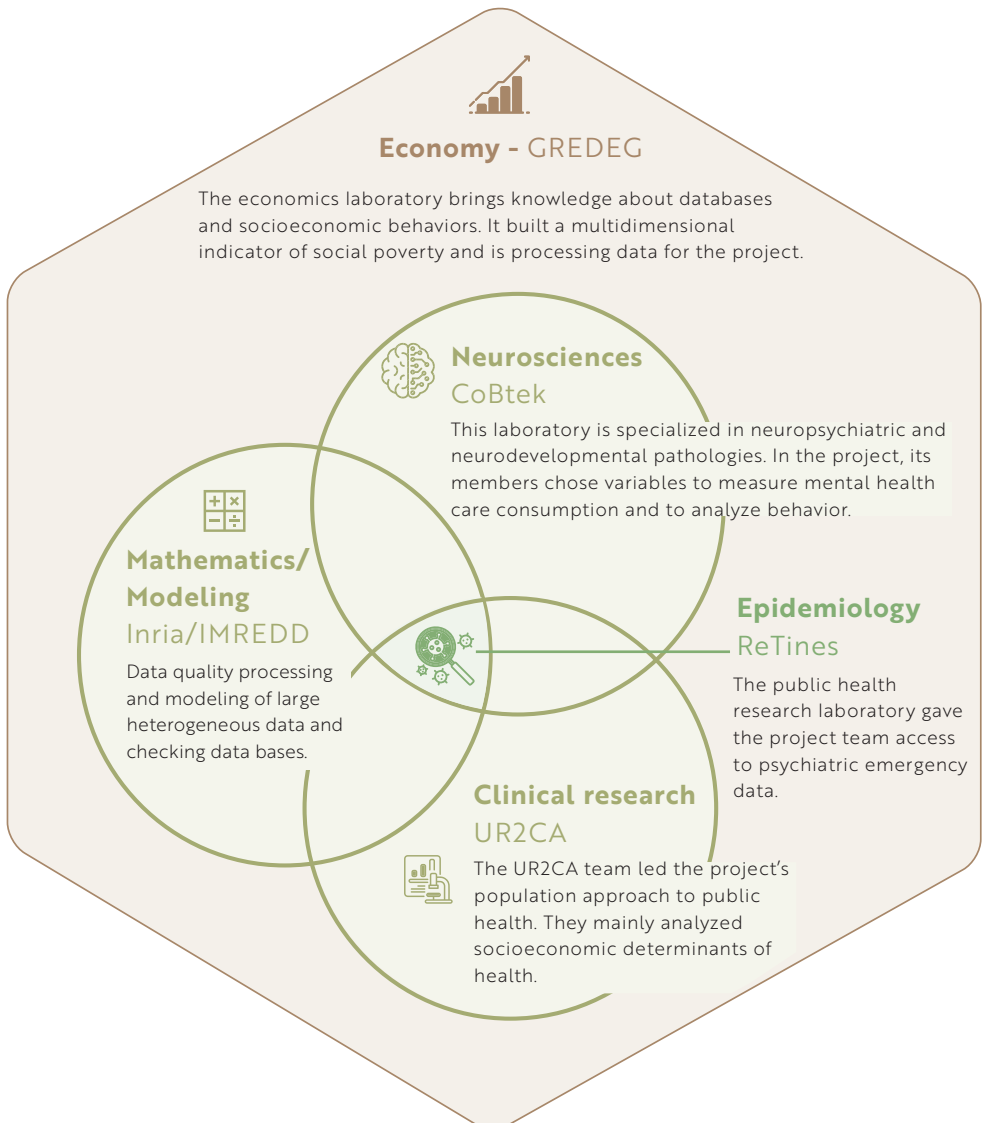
Economy - GREDEG

The economics laboratory brings knowledge about databases and socioeconomic behaviors. It built a multidimensional indicator of social poverty and is processing data for the project.

Neurosciences
CoBtek

This laboratory is specialized in neuropsychiatric and neurodevelopmental pathologies. In the project, its members chose variables to measure mental health care consumption and to analyze behavior.

Mathematics/
Modeling
Inria/IMREDD

Data quality processing and modeling of large heterogeneous data and checking data bases.

Epidemiology
ReTines

The public health research laboratory gave the project team access to psychiatric emergency data.

Clinical research
UR2CA

The UR2CA team led the project's population approach to public health. They mainly analyzed socioeconomic determinants of health.